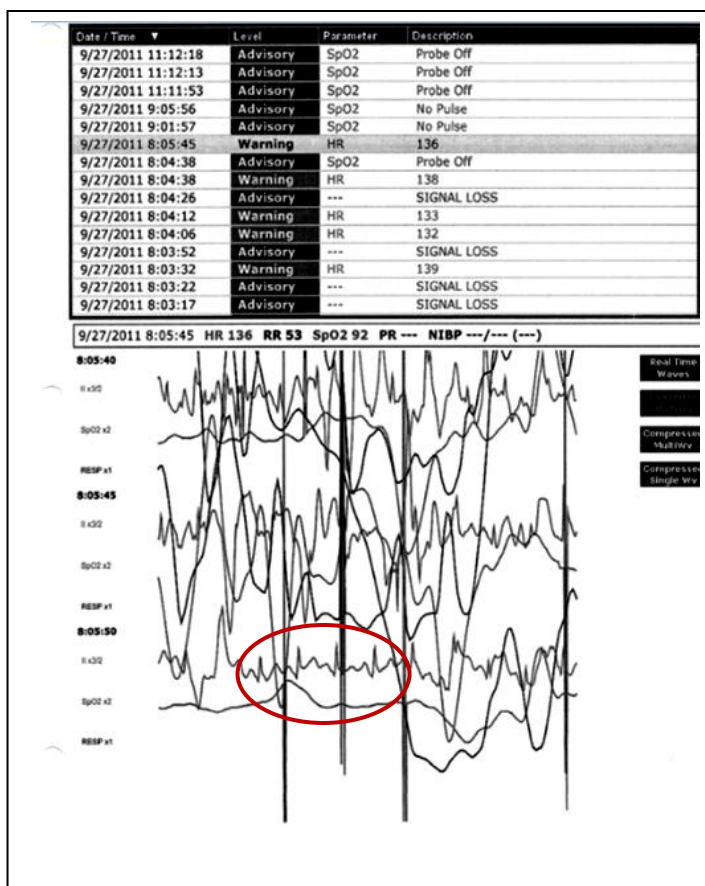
| Date / Time ▼ | Level | Parameter | Description |
|---|---|---|---|
| 9/27/2011 11:12:18 | Advisory | SpO2 | Probe Off |
| 9/27/2011 11:12:13 | Advisory | SpO2 | Probe Off |
| 9/27/2011 11:11:53 | Advisory | SpO2 | Probe Off |
| 9/27/2011 9:05:56 | Advisory | SpO2 | No Pulse |
| 9/27/2011 9:01:57 | Advisory | SpO2 | No Pulse |
| 9/27/2011 8:05:45 | Warning | HR | 136 |
| 9/27/2011 8:04:38 | Advisory | SpO2 | Probe Off |
| 9/27/2011 8:04:38 | Warning | HR | 138 |
| 9/27/2011 8:04:26 | Advisory | --- | SIGNAL LOSS |
| 9/27/2011 8:04:12 | Warning | HR | 133 |
| 9/27/2011 8:04:06 | Warning | HR | 132 |
| 9/27/2011 8:03:52 | Advisory | --- | SIGNAL LOSS |
| 9/27/2011 8:03:32 | Warning | HR | 139 |
| 9/27/2011 8:03:22 | Advisory | --- | SIGNAL LOSS |
| 9/27/2011 8:03:17 | Advisory | --- | SIGNAL LOSS |

9/27/2011 8:05:45 HR 136 RR 53 SpO2 92 PR --- NIBP ---/--- (---)

8:05:40
II x3/2
SpO2 x2
RESP x1
8:05:45
II x3/2
SpO2 x2
RESP x1
8:05:50
II x3/2
SpO2 x2
RESP x1

Real Time Waves
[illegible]
Compressed MultiWv
Compressed Single Wv